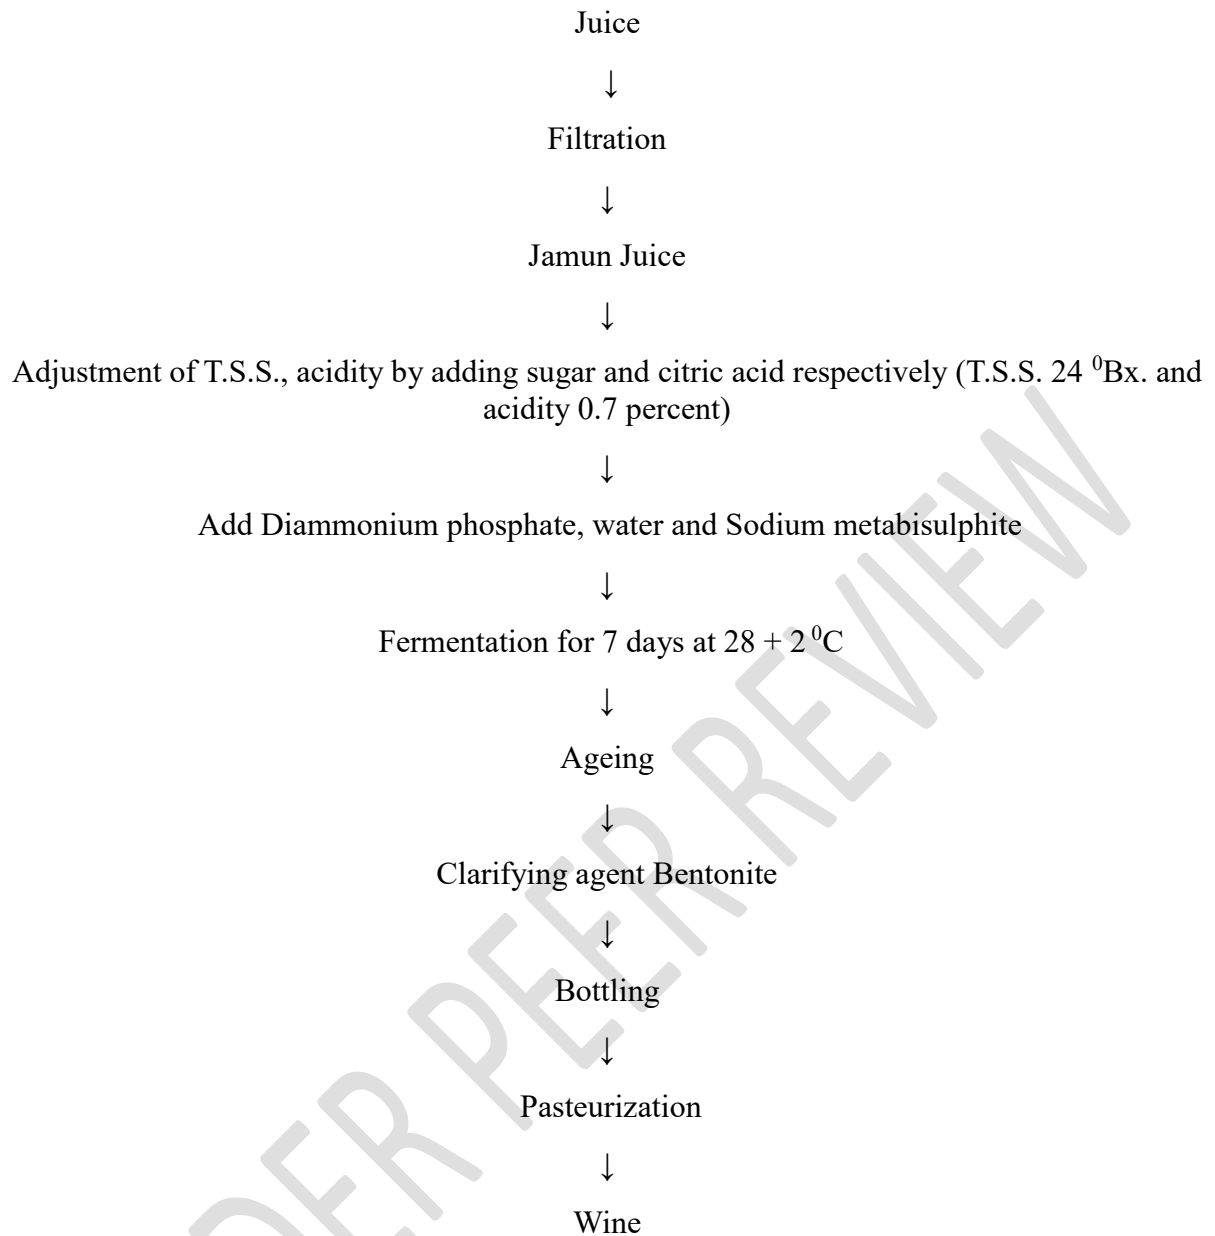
Juice

↓

Filtration

↓

Jamun Juice

↓

Adjustment of T.S.S., acidity by adding sugar and citric acid respectively (T.S.S. 24 $^0$Bx. and acidity 0.7 percent)

↓

Add Diammonium phosphate, water and Sodium metabisulphite

↓

Fermentation for 7 days at $28 + 2\,^0$C

↓

Ageing

↓

Clarifying agent Bentonite

↓

Bottling

↓

Pasteurization

↓

Wine

UNDER PEER REVIEW